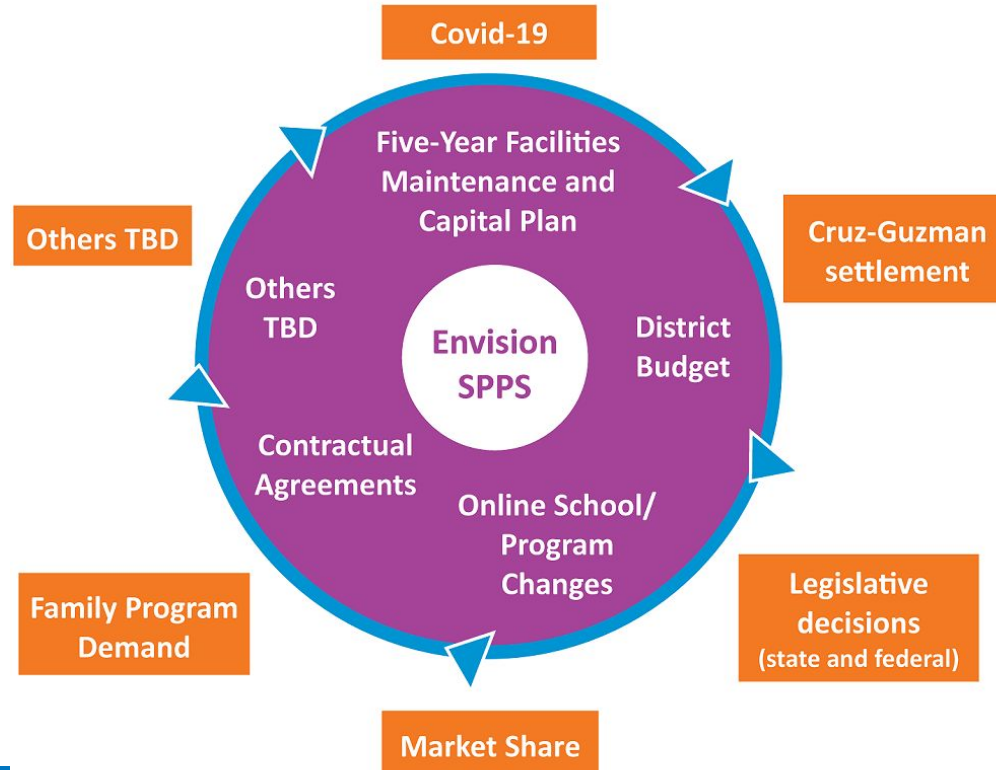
Covid-19

Others TBD

Cruz-Guzman settlement

Five-Year Facilities Maintenance and Capital Plan

Others TBD

Envision SPPS

District Budget

Contractual Agreements

Online School/ Program Changes

Family Program Demand

Legislative decisions (state and federal)

Market Share